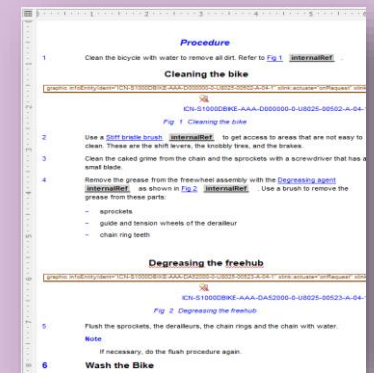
Procedure

1 Clean the bicycle with water to remove all dirt. Refer to Fig 1 internalRef .

Cleaning the bike

graphic infoEntityIdent="ICN-S1000DBIKE-AAA-D000000-0-U8025-00502-A-04-1" xlink:actuate="onRequest" xlink

ICN-S1000DBIKE-AAA-D000000-0-U8025-00502-A-04-1

Fig 1 Cleaning the bike

2 Use a Stiff bristle brush internalRef to get access to areas that are not easy to clean. These are the shift levers, the knobby tires, and the brakes.

3 Clean the caked grime from the chain and the sprockets with a screwdriver that has a small blade.

4 Remove the grease from the freewheel assembly with the Degreasing agent internalRef as shown in Fig 2 internalRef . Use a brush to remove the grease from these parts:

– sprockets

– guide and tension wheels of the derailleur

– chain ring teeth

Degreasing the freehub

graphic infoEntityIdent="ICN-S1000DBIKE-AAA-DA52000-0-U8025-00523-A-04-1" xlink:actuate="onRequest" xlink

ICN-S1000DBIKE-AAA-DA52000-0-U8025-00523-A-04-1

Fig 2 Degreasing the freehub

5 Flush the sprockets, the derailleurs, the chain rings and the chain with water.

Note

If necessary, do the flush procedure again.

6 Wash the Bike